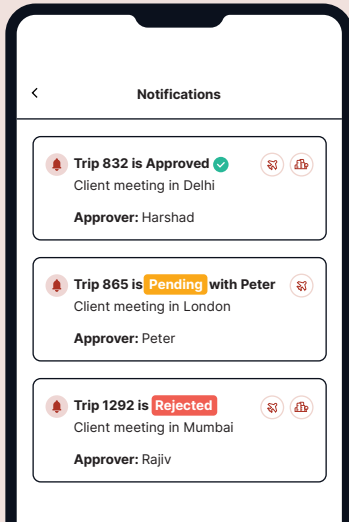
<

Notifications

Trip 832 is Approved
Client meeting in Delhi

Approver: Harshad

Trip 865 is Pending with Peter
Client meeting in London

Approver: Peter

Trip 1292 is Rejected
Client meeting in Mumbai

Approver: Rajiv